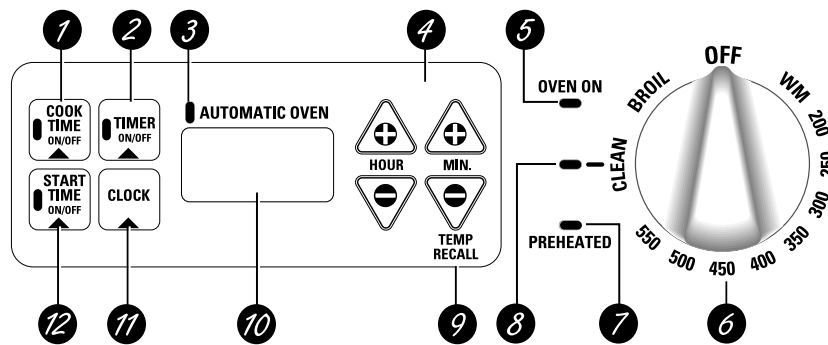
1
2
3
4
5

COOK TIME ON/OFF

TIMER ON/OFF

AUTOMATIC OVEN

HOUR

MIN.

TEMP RECALL

START TIME ON/OFF

CLOCK

OVEN ON

OFF

BROIL

WM

200

250

300

350

400

450

500

550

CLEAN

PREHEATED

12
11
10
9
8
7
6